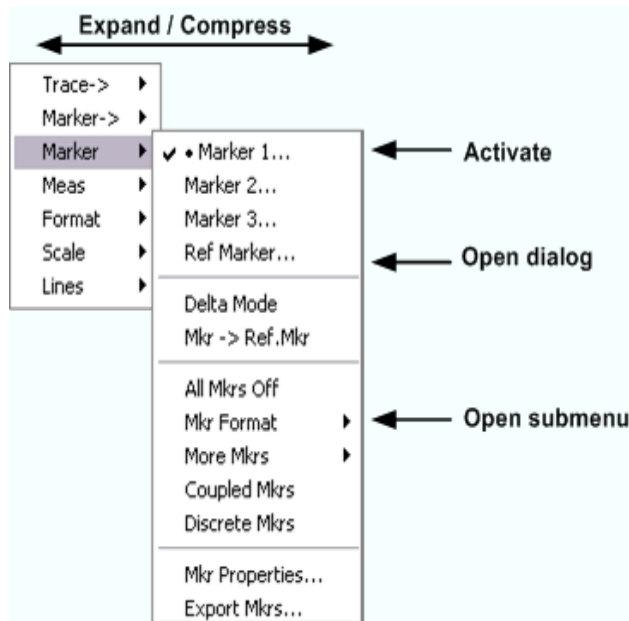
Expand / Compress

Trace->
Marker->
Marker
Meas
Format
Scale
Lines

✔ • Marker 1...
Marker 2...
Marker 3...
Ref Marker...

Delta Mode
Mkr -> Ref.Mkr

All Mkrs Off
Mkr Format
More Mkrs
Coupled Mkrs
Discrete Mkrs

Mkr Properties...
Export Mkrs...

Activate

Open dialog

Open submenu